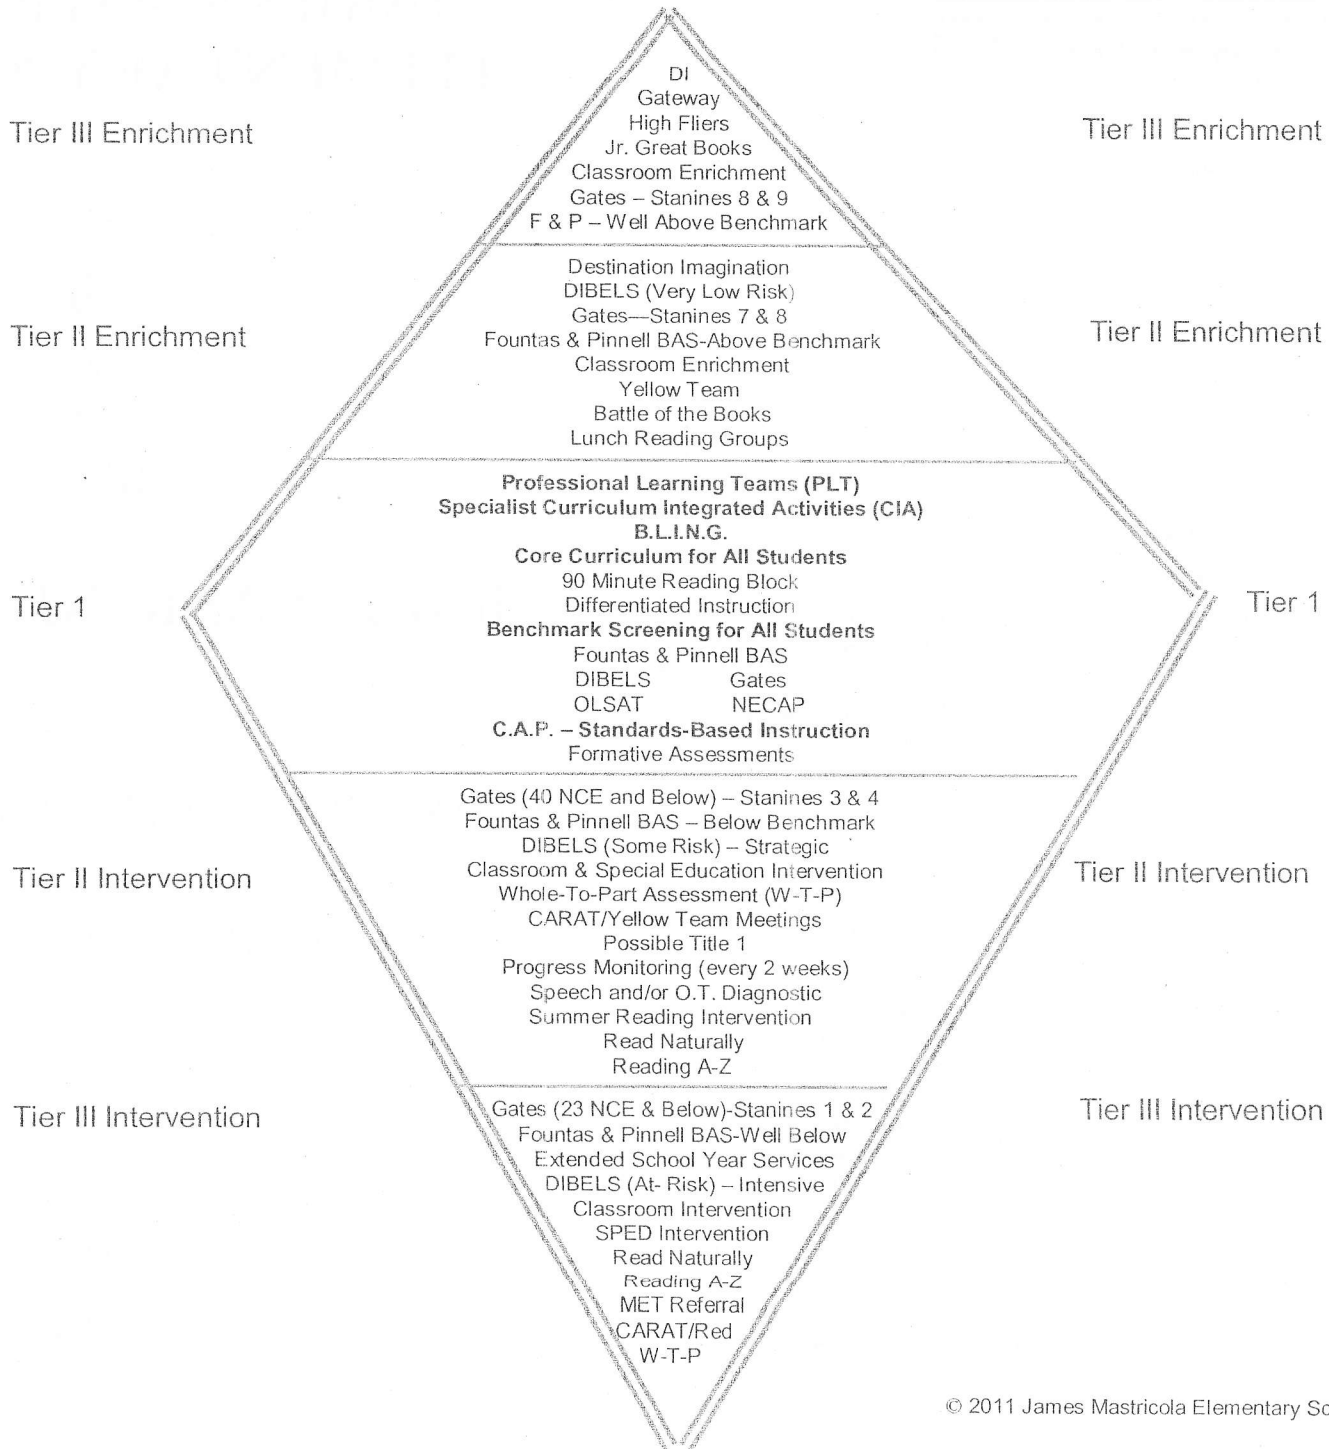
Tier III Enrichment

DI
Gateway
High Fliers
Jr. Great Books
Classroom Enrichment
Gates – Stanines 8 & 9
F & P – Well Above Benchmark

Tier III Enrichment

Tier II Enrichment

Destination Imagination
DIBELS (Very Low Risk)
Gates—Stanines 7 & 8
Fountas & Pinnell BAS-Above Benchmark
Classroom Enrichment
Yellow Team
Battle of the Books
Lunch Reading Groups

Tier II Enrichment

Tier 1

Professional Learning Teams (PLT)
Specialist Curriculum Integrated Activities (CIA)
B.L.I.N.G.
Core Curriculum for All Students
90 Minute Reading Block
Differentiated Instruction
Benchmark Screening for All Students
Fountas & Pinnell BAS
DIBELS Gates
OLSAT NECAP
C.A.P. – Standards-Based Instruction
Formative Assessments

Tier 1

Tier II Intervention

Gates (40 NCE and Below) – Stanines 3 & 4
Fountas & Pinnell BAS – Below Benchmark
DIBELS (Some Risk) – Strategic
Classroom & Special Education Intervention
Whole-To-Part Assessment (W-T-P)
CARAT/Yellow Team Meetings
Possible Title 1
Progress Monitoring (every 2 weeks)
Speech and/or O.T. Diagnostic
Summer Reading Intervention
Read Naturally
Reading A-Z

Tier II Intervention

Tier III Intervention

Gates (23 NCE & Below)-Stanines 1 & 2
Fountas & Pinnell BAS-Well Below
Extended School Year Services
DIBELS (At- Risk) – Intensive
Classroom Intervention
SPED Intervention
Read Naturally
Reading A-Z
MET Referral
CARAT/Red
W-T-P

Tier III Intervention

© 2011 James Mastricola Elementary Sc